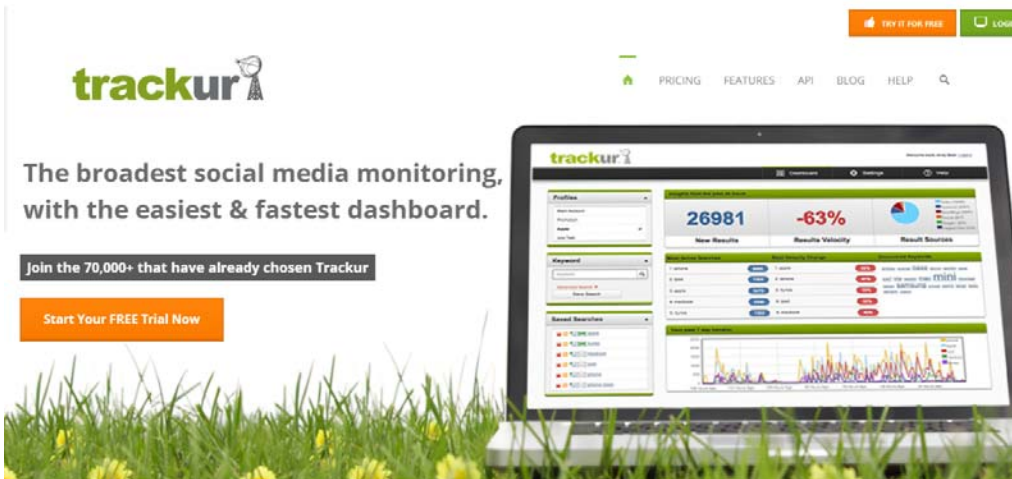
TRY IT FOR FREE

LOGI

trackur

PRICING FEATURES API BLOG HELP

The broadest social media monitoring, with the easiest & fastest dashboard.

Join the 70,000+ that have already chosen Trackur

Start Your FREE Trial Now

trackur

Dashboard

Settings

Help

Profiles

Keyword

Saved Searches

26981

New Results

-63%

Results Velocity

Result Sources

mini